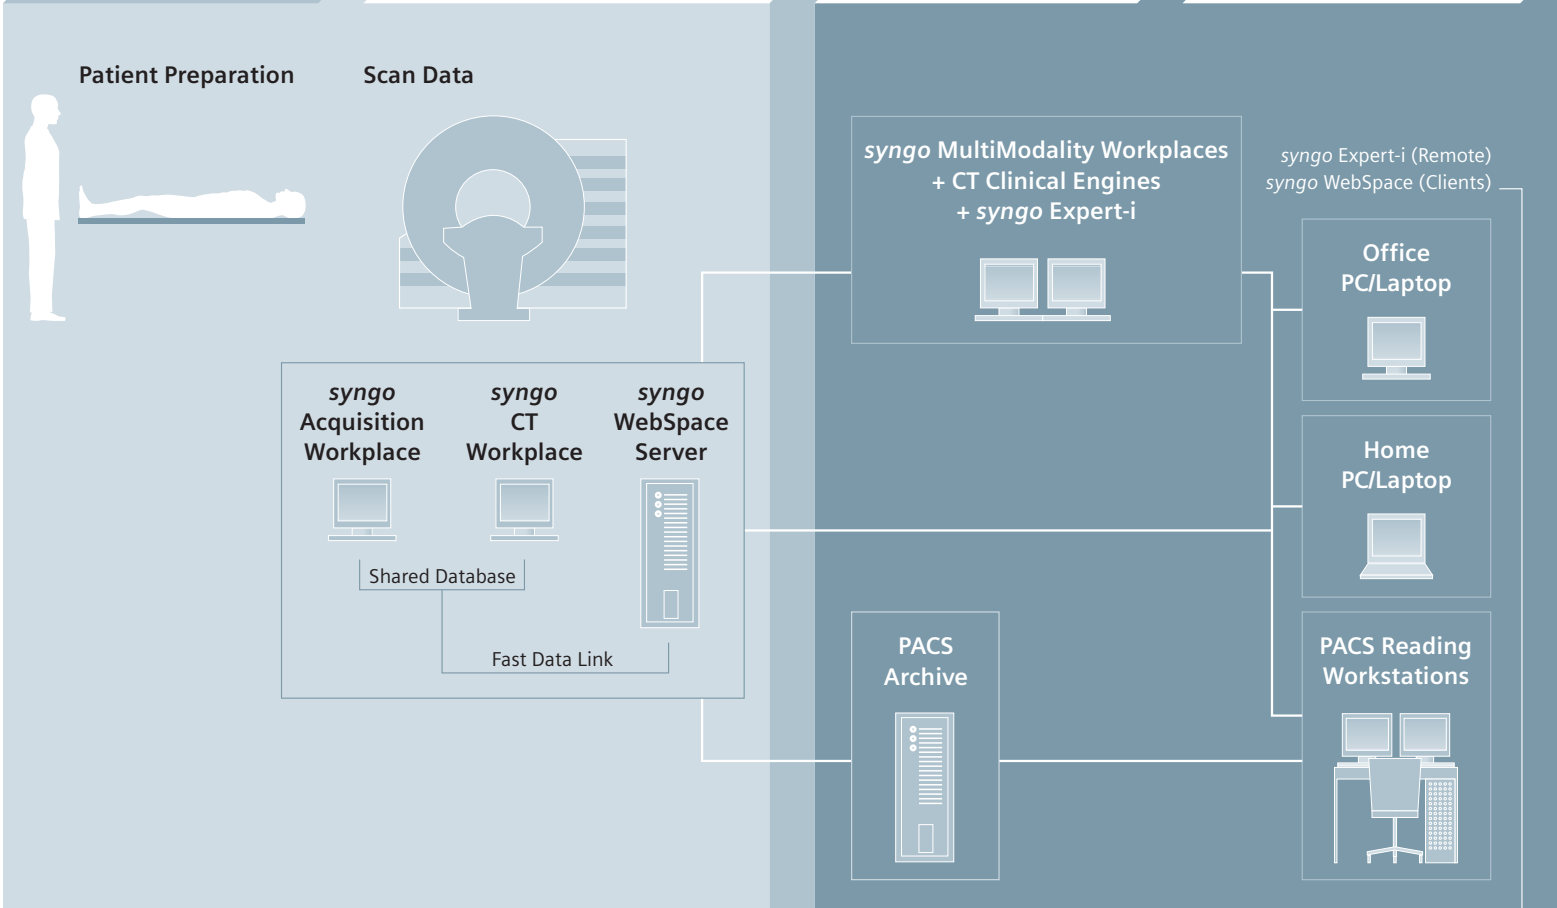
Patient Preparation

Scan Data

syngo MultiModality Workplaces
+ CT Clinical Engines
+ syngo Expert-i

syngo Expert-i (Remote)
syngo WebSpace (Clients)

Office
PC/Laptop

syngo
Acquisition
Workplace

syngo
CT
Workplace

syngo
WebSpace
Server

Home
PC/Laptop

Shared Database

Fast Data Link

PACS
Archive

PACS Reading
Workstations